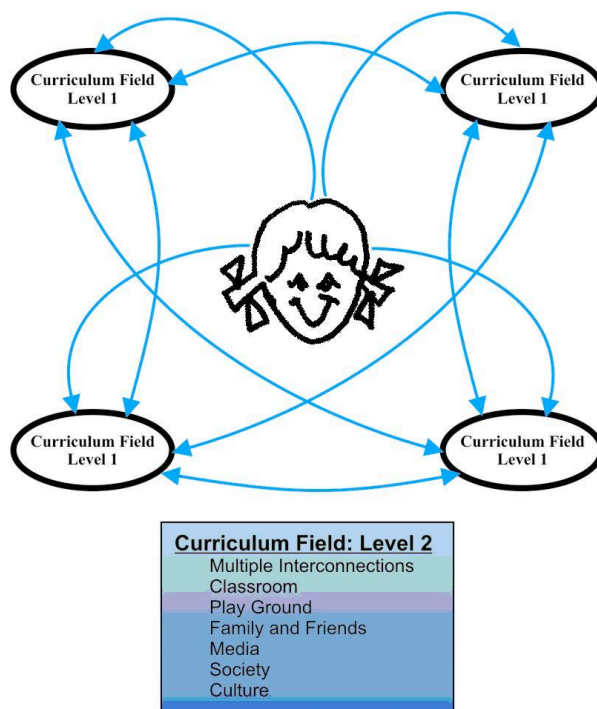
Curriculum Field
Level 1

Curriculum Field
Level 1

Curriculum Field
Level 1

Curriculum Field
Level 1

Curriculum Field: Level 2
Multiple Interconnections
Classroom
Play Ground
Family and Friends
Media
Society
Culture